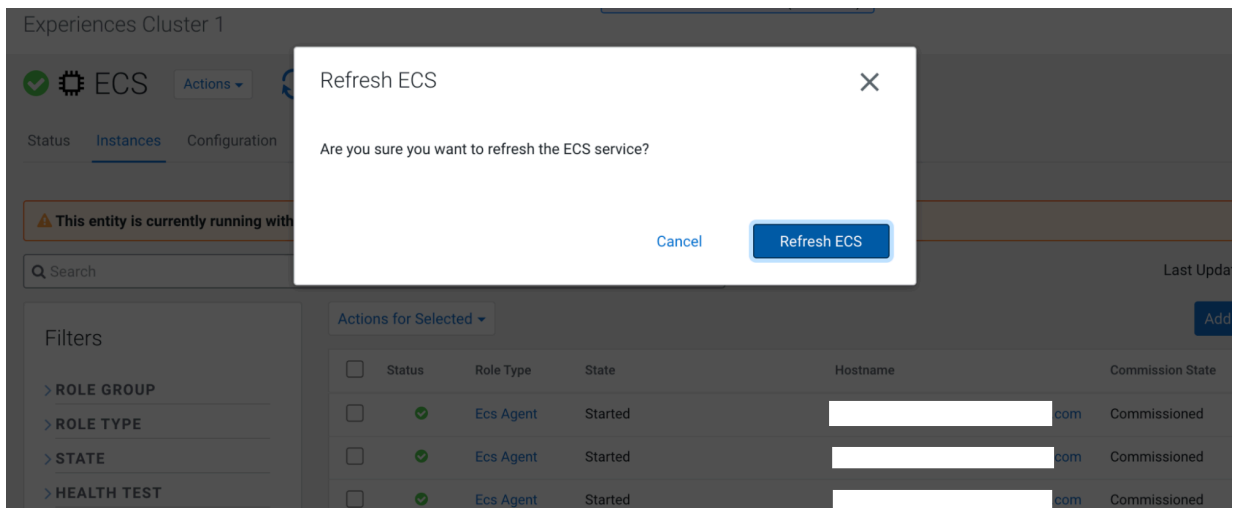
Experiences Cluster 1

ECS Actions

Status Instances Configuration

This entity is currently running with

Search

Filters

> ROLE GROUP

> ROLE TYPE

> STATE

> HEALTH TEST

Refresh ECS

Are you sure you want to refresh the ECS service?

Cancel Refresh ECS

Last Upda

Actions for Selected

Add

| | Status | Role Type | State | Hostname | Commission State |
|---|---|---|---|---|---|
| | | Ecs Agent | Started | .com | Commissioned |
| | | Ecs Agent | Started | .com | Commissioned |
| | | Ecs Agent | Started | .com | Commissioned |